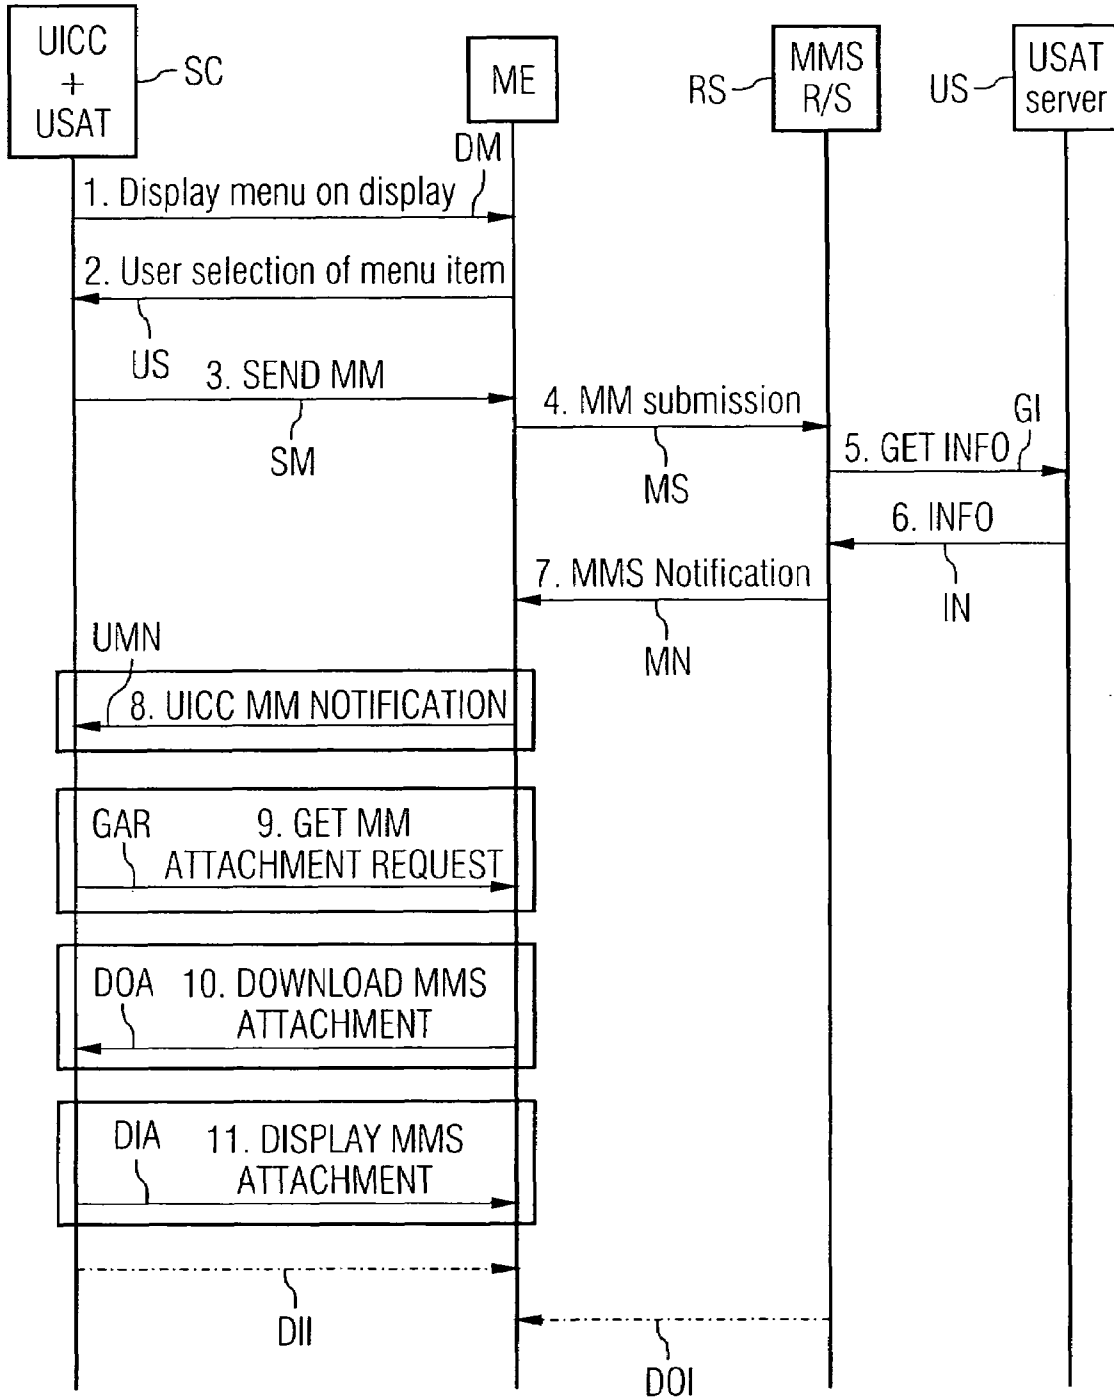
UICC
+
USAT

SC

ME

RS

MMS
R/S

US

USAT
server

DM

1. Display menu on display

2. User selection of menu item

US

3. SEND MM

SM

4. MM submission

MS

GI

5. GET INFO

6. INFO

IN

7. MMS Notification

MN

UMN

8. UICC MM NOTIFICATION

GAR

9. GET MM
ATTACHMENT REQUEST

DOA

10. DOWNLOAD MMS
ATTACHMENT

DIA

11. DISPLAY MMS
ATTACHMENT

DII

DOI